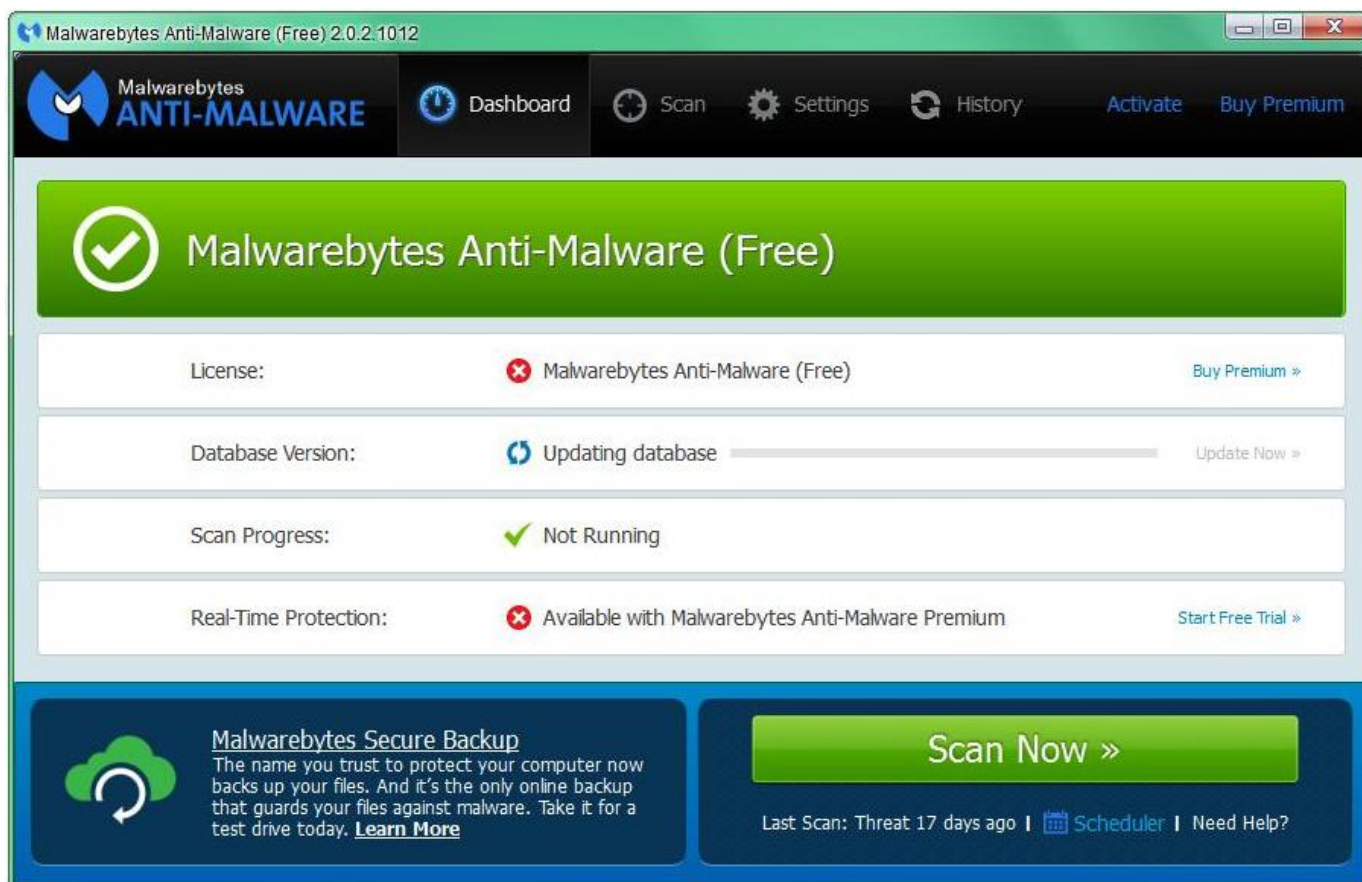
Malwarebytes Anti-Malware (Free) 2.0.2.1012

Malwarebytes
ANTI-MALWARE

Dashboard Scan Settings History Activate Buy Premium

Malwarebytes Anti-Malware (Free)

| License: | Malwarebytes Anti-Malware (Free) | Buy Premium » |
|---|---|---|
| Database Version: | Updating database | Update Now » |
| Scan Progress: | Not Running | |
| Real-Time Protection: | Available with Malwarebytes Anti-Malware Premium | Start Free Trial » |

Malwarebytes Secure Backup
The name you trust to protect your computer now backs up your files. And it's the only online backup that guards your files against malware. Take it for a test drive today. Learn More

Scan Now »

Last Scan: Threat 17 days ago | Scheduler | Need Help?